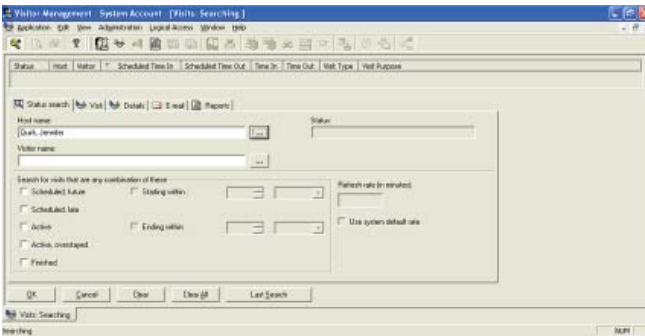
Visitor Management System Account [Visits: Searching]

Application Edit View Administration Logical Access Window Help

| Status | Host | Visitor | T | Scheduled Time In | Scheduled Time Out | Time In | Time Out | Visit Type | Visit Purpose |
|---|---|---|---|---|---|---|---|---|---|

Status search | Visit | Details | E-mail | Reports

Host name:
Quirk, Jennifer
...

Status:

Visitor name:
...

Search for visits that are any combination of these
Scheduled, future
Scheduled, late
Active
Active, overstayed
Finished
Starting within
Ending within

Refresh rate (in minutes)
Use system default rate

OK Cancel Clear Clear All Last Search

Visits: Searching

Searching
NUM